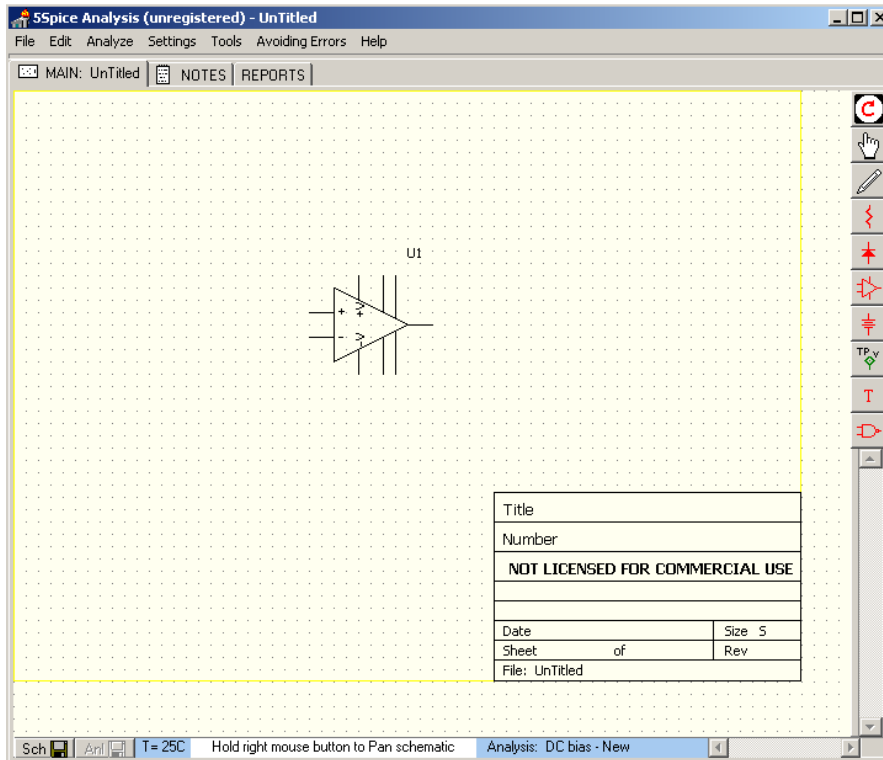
5Spice Analysis (unregistered) - UnTitled

File Edit Analyze Settings Tools Avoiding Errors Help

MAIN: UnTitled | NOTES | REPORTS

U1

+
-

TP

T

| Title | |
|---|---|
| Number | |
| NOT LICENSED FOR COMMERCIAL USE | |
| | |
| | |
| Date | Size S |
| Sheet of | Rev |
| File: UnTitled | |

Sch | Anl | T= 25C | Hold right mouse button to Pan schematic | Analysis: DC bias - New